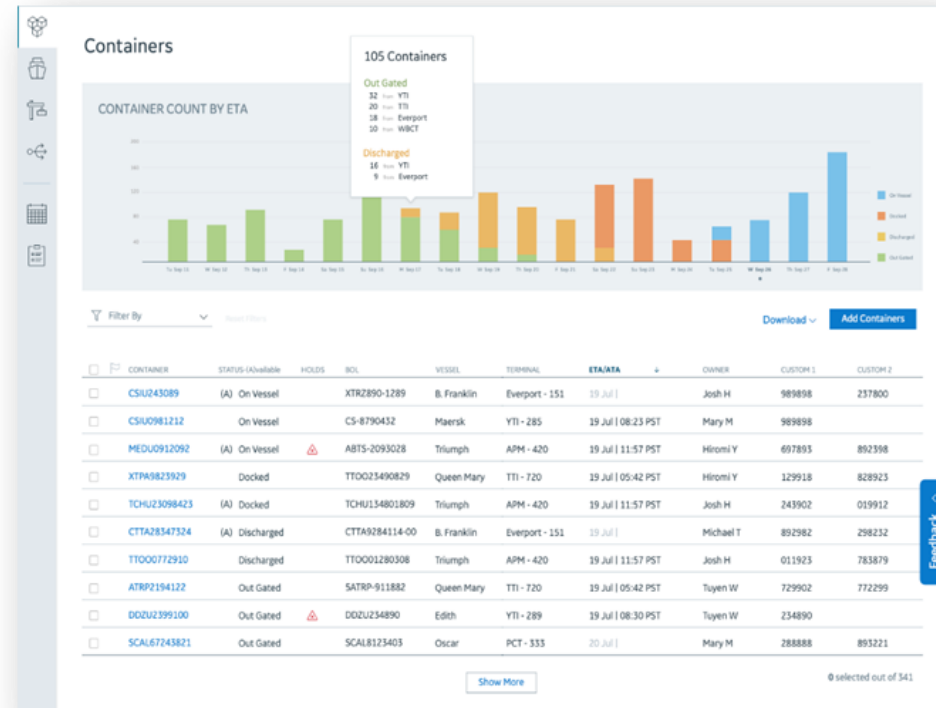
Containers

105 Containers

Out Gated
32 from YTI
20 from TTI
18 from Everport
10 from WBCT

Discharged
16 from YTI
9 from Everport

CONTAINER COUNT BY ETA

On Vessel
Docked
Discharged
Out Gated

Filter By

Download

Add Containers

| | CONTAINER | STATUS-(A)vailable | HOLDS | BOL | VESSEL | TERMINAL | ETA/ATA | OWNER | CUSTOM 1 | CUSTOM 2 |
|---|---|---|---|---|---|---|---|---|---|---|
| | CSIU243089 | (A) On Vessel | | XTRZ890-1289 | B. Franklin | Everport - 151 | 19 Jul | | Josh H | 989898 | 237800 |
| | CSIU0981212 | On Vessel | | CS-8790432 | Maersk | YTI - 285 | 19 Jul \| 08:23 PST | Mary M | 989898 | |
| | MEDU0912092 | (A) On Vessel | | ABTS-2093028 | Triumph | APM - 420 | 19 Jul \| 11:57 PST | Hiromi Y | 697893 | 892398 |
| | XTPA9823929 | Docked | | TTOO23490829 | Queen Mary | TTI - 720 | 19 Jul \| 05:42 PST | Hiromi Y | 129918 | 828923 |
| | TCHU23098423 | (A) Docked | | TCHU134801809 | Triumph | APM - 420 | 19 Jul \| 11:57 PST | Josh H | 243902 | 019912 |
| | CTTA28347324 | (A) Discharged | | CTTA9284114-00 | B. Franklin | Everport - 151 | 19 Jul | | Michael T | 892982 | 298232 |
| | TTOO0772910 | Discharged | | TTOO01280308 | Triumph | APM - 420 | 19 Jul \| 11:57 PST | Josh H | 011923 | 783879 |
| | ATRP2194122 | Out Gated | | SATRP-911882 | Queen Mary | TTI - 720 | 19 Jul \| 05:42 PST | Tuyen W | 729902 | 772299 |
| | DDZU2399100 | Out Gated | | DDZU234890 | Edith | YTI - 289 | 19 Jul \| 08:30 PST | Tuyen W | 234890 | |
| | SCAL67243821 | Out Gated | | SCAL8123403 | Oscar | PCT - 333 | 20 Jul | | Mary M | 288888 | 893221 |

Show More

0 selected out of 341

Feedback